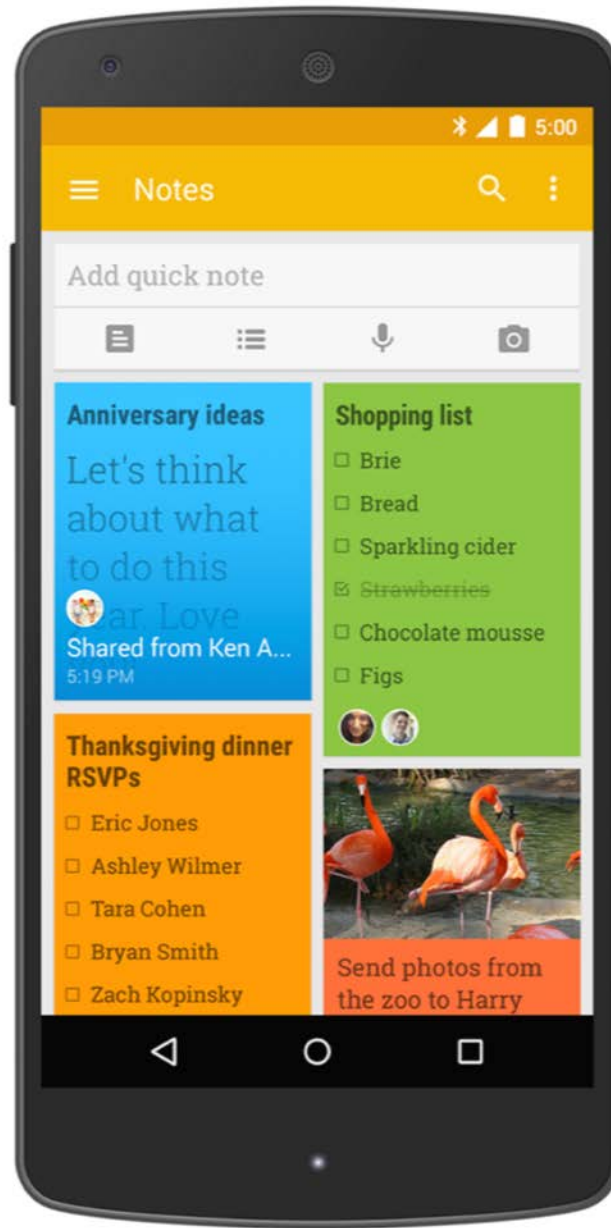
5:00

Notes

Add quick note

Anniversary ideas

Let's think about what to do this year. Love

Shared from Ken A...

5:19 PM

Shopping list

☐ Brie

☐ Bread

☐ Sparkling cider

☑ ~~Strawberries~~

☐ Chocolate mousse

☐ Figs

Thanksgiving dinner RSVPs

☐ Eric Jones

☐ Ashley Wilmer

☐ Tara Cohen

☐ Bryan Smith

☐ Zach Kopinsky

Send photos from the zoo to Harry